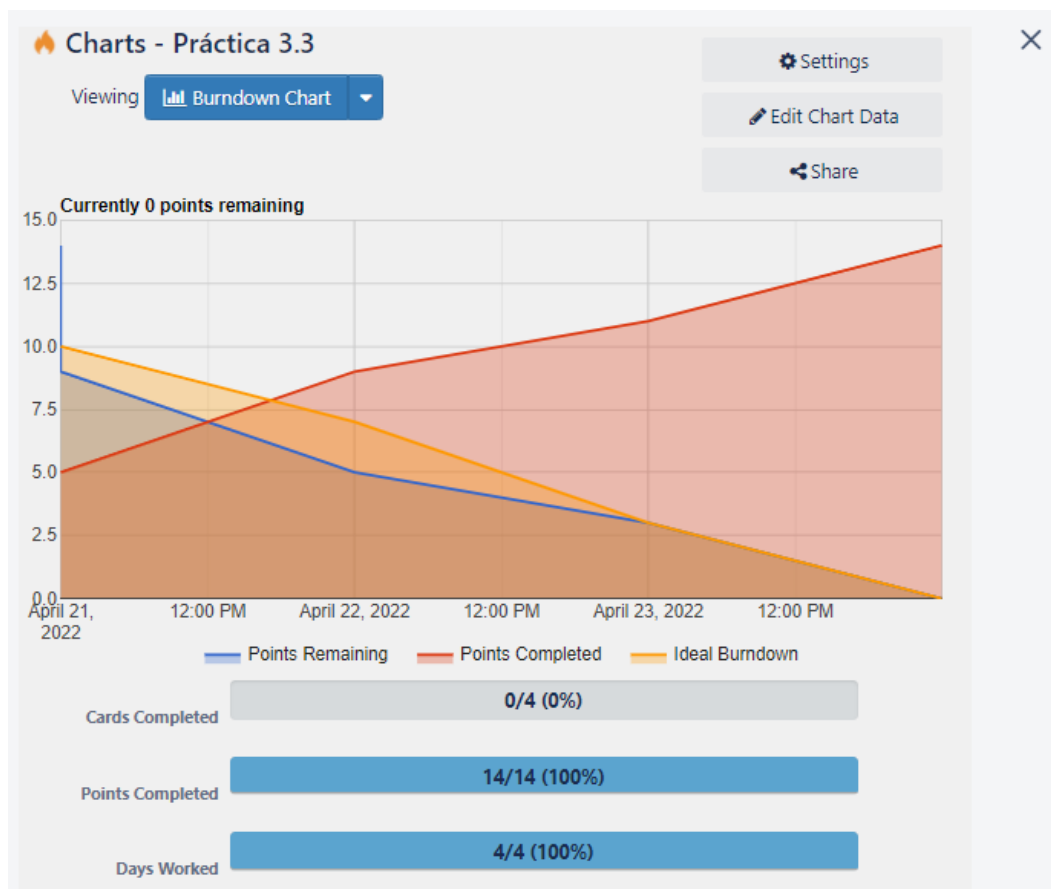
Charts - Práctica 3.3

Viewing Burndown Chart

Settings

Edit Chart Data

Share

×

Currently 0 points remaining

15.0
12.5
10.0
7.5
5.0
2.5
0.0

April 21, 2022
12:00 PM
April 22, 2022
12:00 PM
April 23, 2022
12:00 PM

Points Remaining
Points Completed
Ideal Burndown

Cards Completed
0/4 (0%)

Points Completed
14/14 (100%)

Days Worked
4/4 (100%)